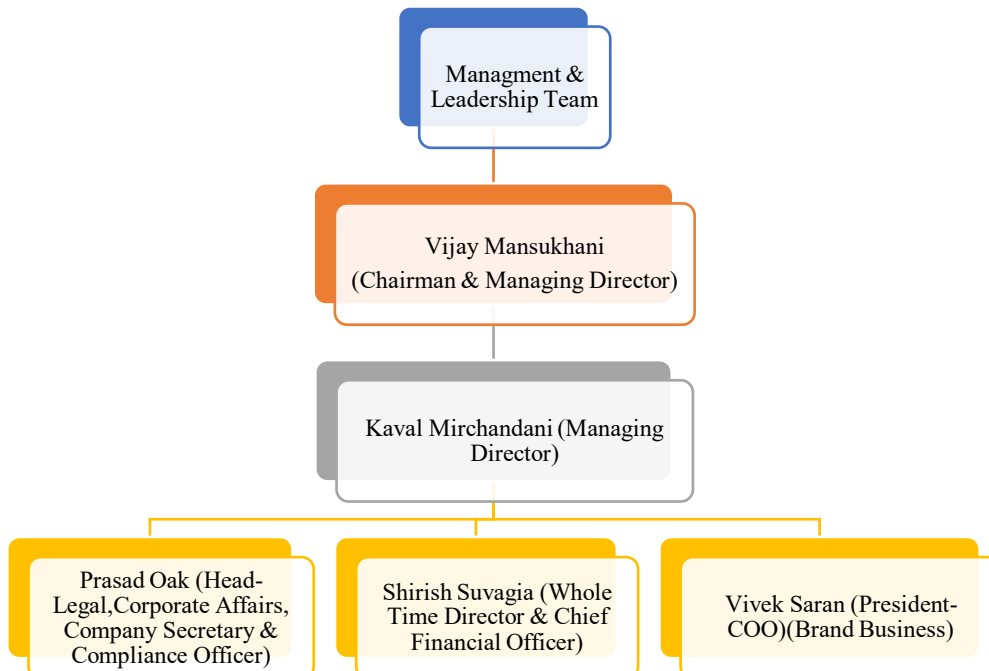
Managment & Leadership Team

Vijay Mansukhani (Chairman & Managing Director)

Kaval Mirchandani (Managing Director)

Prasad Oak (Head-Legal,Corporate Affairs, Company Secretary & Compliance Officer)

Shirish Suvagia (Whole Time Director & Chief Financial Officer)

Vivek Saran (President-COO)(Brand Business)